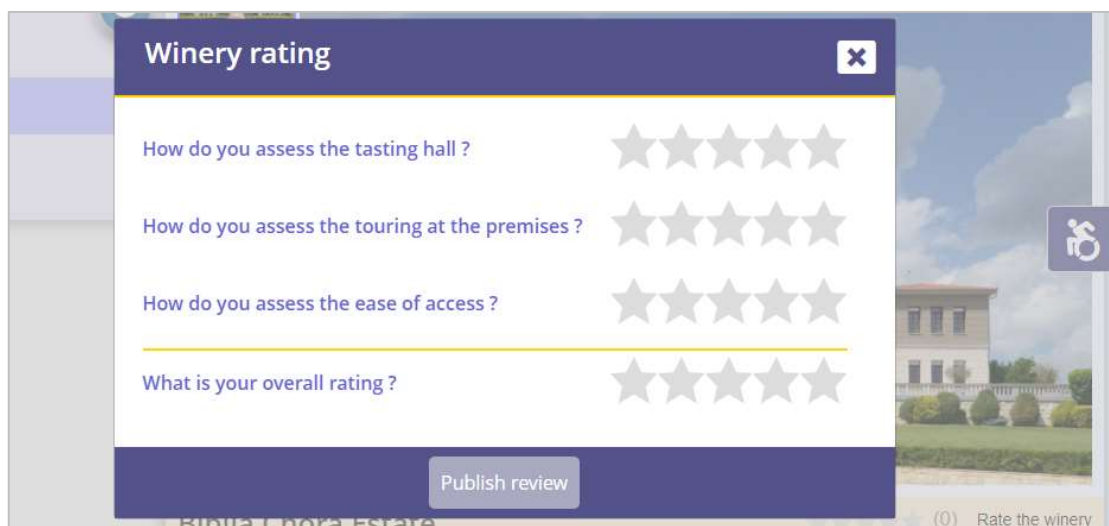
Winery rating

How do you assess the tasting hall ?

How do you assess the touring at the premises ?

How do you assess the ease of access ?

What is your overall rating ?

Publish review

(0) Rate the winery